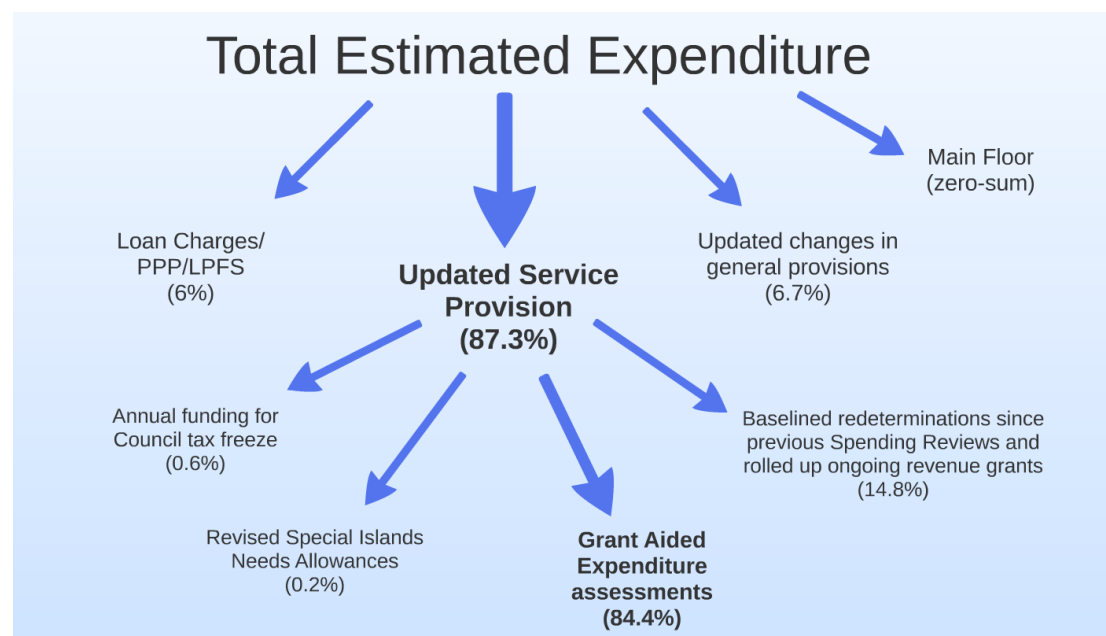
Total Estimated Expenditure

Main Floor
(zero-sum)

Loan Charges/
PPP/LPFS
(6%)

Updated Service
Provision
(87.3%)

Updated changes in
general provisions
(6.7%)

Annual funding for
Council tax freeze
(0.6%)

Baselined redeterminations since
previous Spending Reviews and
rolled up ongoing revenue grants
(14.8%)

Revised Special Islands
Needs Allowances
(0.2%)

Grant Aided
Expenditure
assessments
(84.4%)